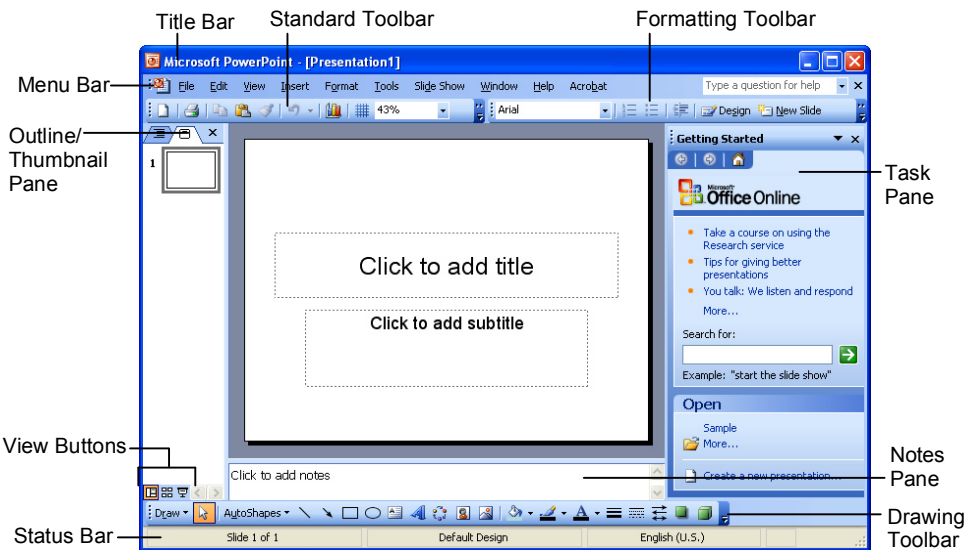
Title Bar

Standard Toolbar

Formatting Toolbar

Microsoft PowerPoint - [Presentation1]

Menu Bar

File Edit View Insert Format Tools Slide Show Window Help Acrobat

Type a question for help

43%

Arial

Design New Slide

Outline/ Thumbnail Pane

1

Getting Started

Microsoft Office Online

Task Pane

Take a course on using the Research service

Tips for giving better presentations

You talk: We listen and respond

More...

Search for:

Example: "start the slide show"

Click to add title

Click to add subtitle

Open

Sample

More...

View Buttons

Notes Pane

Click to add notes

Create a new presentation...

Draw AutoShapes

Drawing Toolbar

Status Bar

Slide 1 of 1

Default Design

English (U.S.)